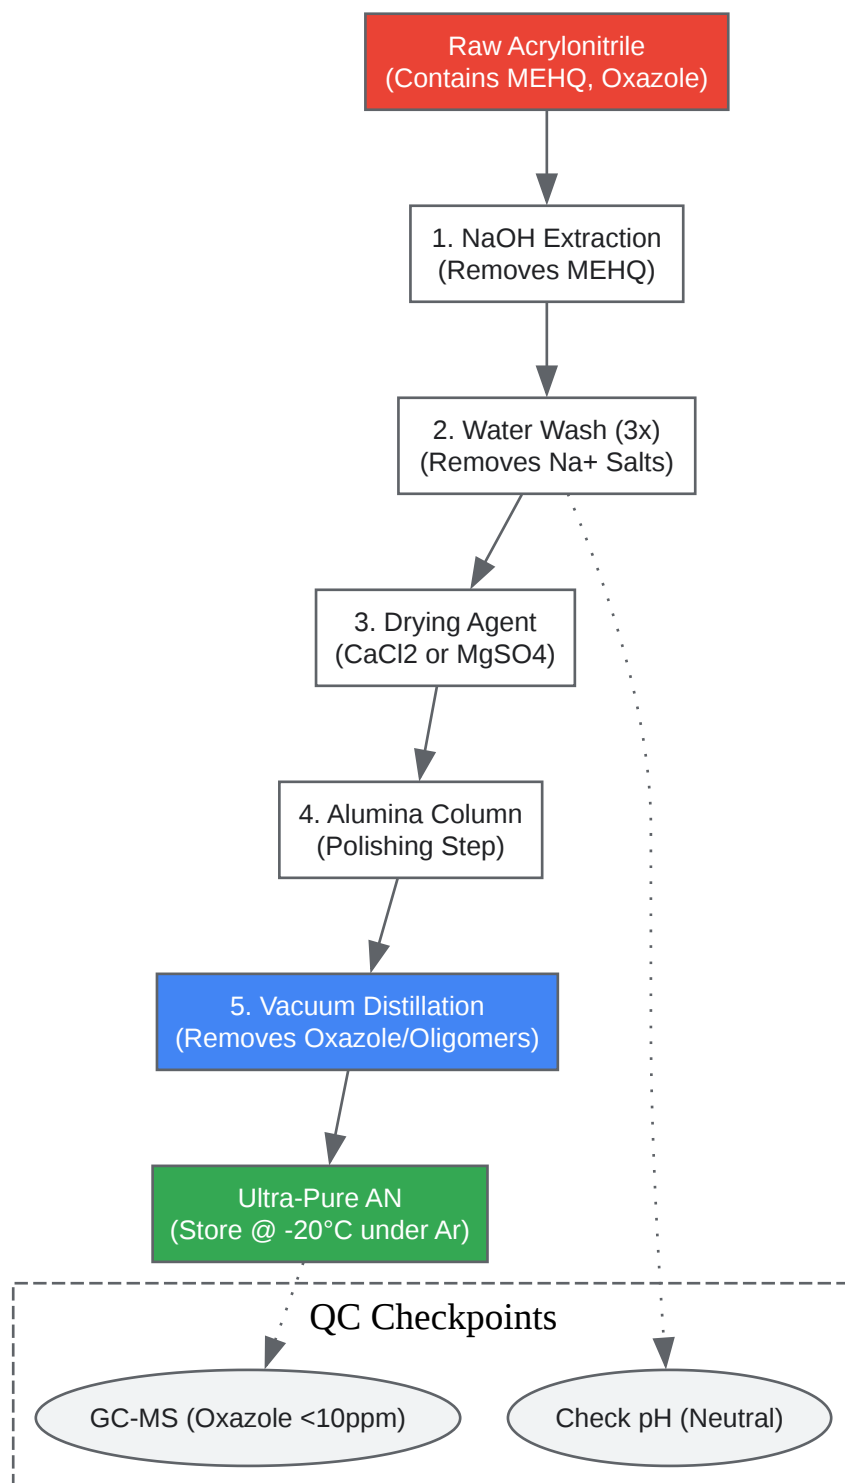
Raw Acrylonitrile
(Contains MEHQ, Oxazole)

1. NaOH Extraction
(Removes MEHQ)

2. Water Wash (3x)
(Removes Na+ Salts)

3. Drying Agent
(CaCl2 or MgSO4)

4. Alumina Column
(Polishing Step)

5. Vacuum Distillation
(Removes Oxazole/Oligomers)

Ultra-Pure AN
(Store @ -20°C under Ar)

QC Checkpoints

GC-MS (Oxazole <10ppm)

Check pH (Neutral)